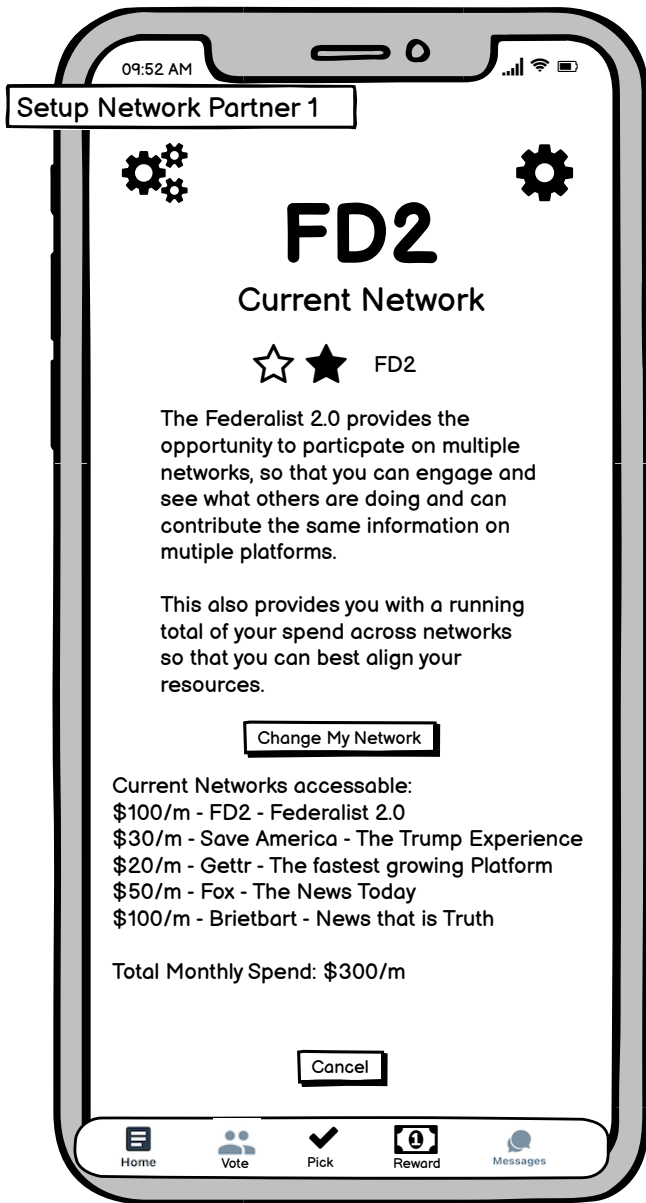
09:52 AM

Setup Network Partner 1

FD2

Current Network

FD2

The Federalist 2.0 provides the opportunity to particpate on multiple networks, so that you can engage and see what others are doing and can contribute the same information on mutiple platforms.

This also provides you with a running total of your spend across networks so that you can best align your resources.

Change My Network

Current Networks accessable:
\$100/m - FD2 - Federalist 2.0
\$30/m - Save America - The Trump Experience
\$20/m - Gettr - The fastest growing Platform
\$50/m - Fox - The News Today
\$100/m - Brietbart - News that is Truth

Total Monthly Spend: \$300/m

Cancel

Home Vote Pick Reward Messages